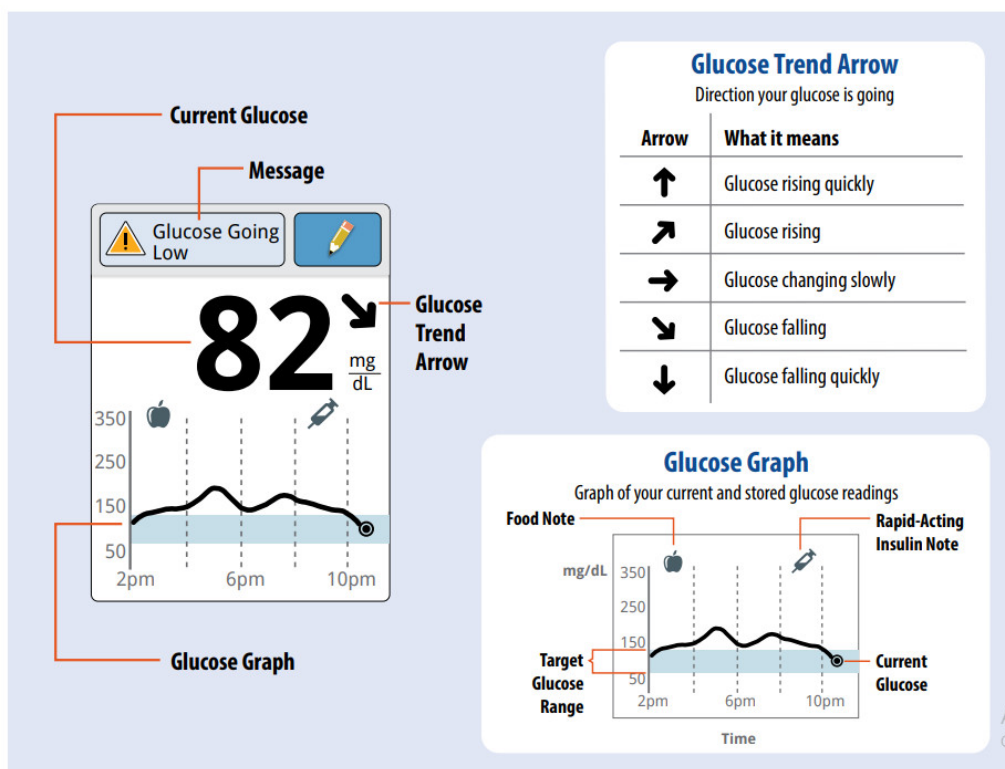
Current Glucose

Message

Glucose Going Low

82 $\frac{mg}{dL}$

Glucose Trend Arrow

350
250
150
50
2pm 6pm 10pm

Glucose Graph

Glucose Trend Arrow
Direction your glucose is going

| Arrow | What it means |
|---|---|
| ↑ | Glucose rising quickly |
| ↗ | Glucose rising |
| → | Glucose changing slowly |
| ↘ | Glucose falling |
| ↓ | Glucose falling quickly |

Glucose Graph
Graph of your current and stored glucose readings

Food Note

Rapid-Acting Insulin Note

mg/dL 350
250
150
50
2pm 6pm 10pm

Target Glucose Range

Current Glucose

Time